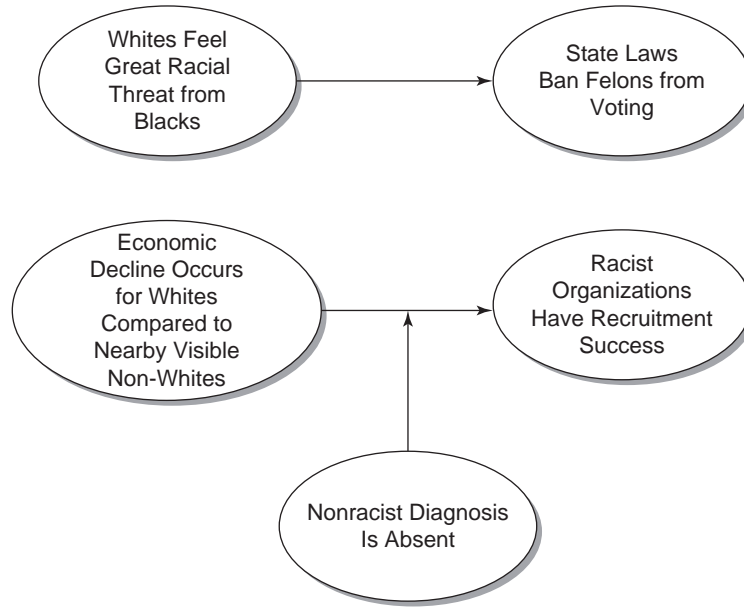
Whites Feel Great Racial Threat from Blacks

State Laws Ban Felons from Voting

Economic Decline Occurs for Whites Compared to Nearby Visible Non-Whites

Racist Organizations Have Recruitment Success

Nonracist Diagnosis Is Absent